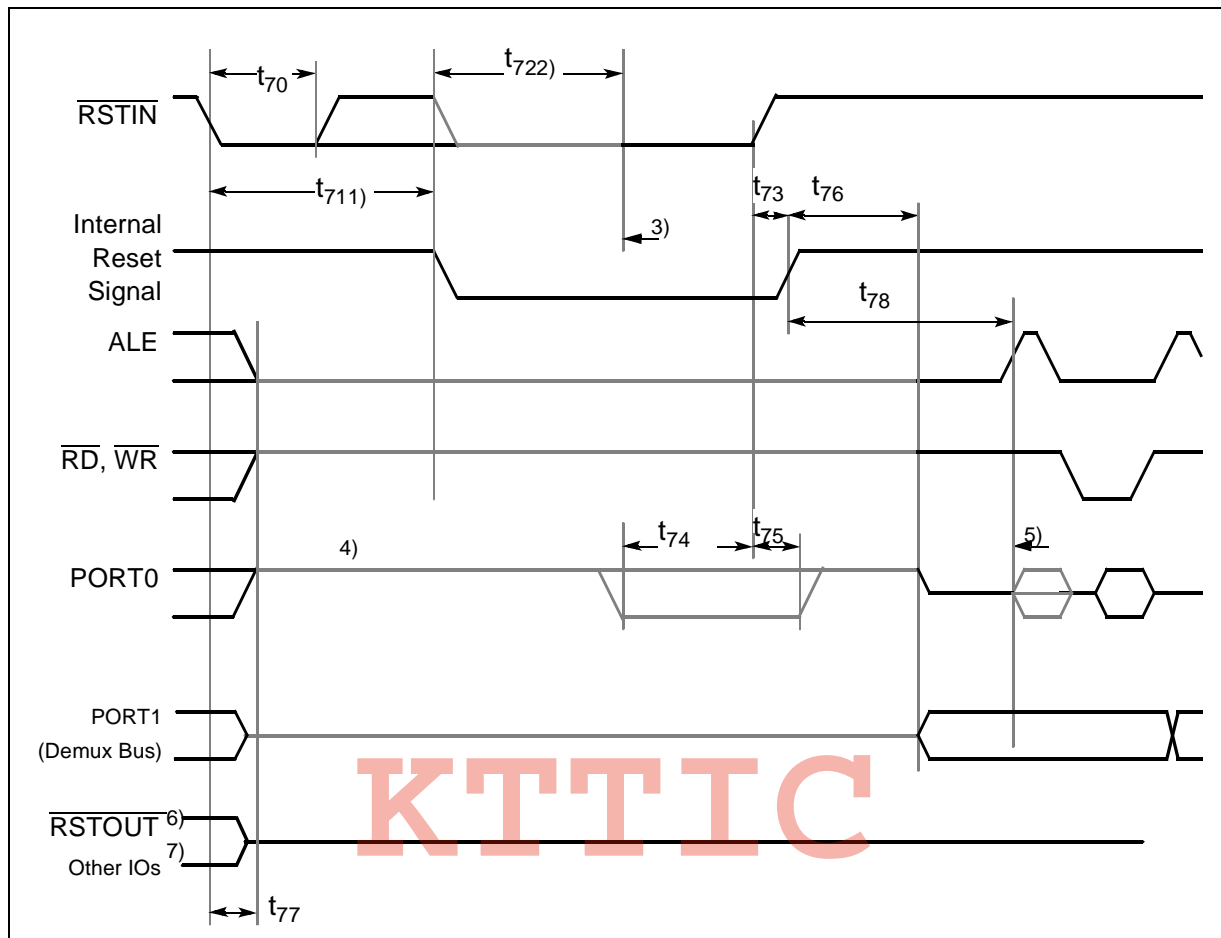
$t_{70}$

$t_{72}$2)

$\overline{RSTIN}$

$t_{71}$1)

$t_{73}$ $t_{76}$

Internal Reset Signal

3)

$t_{78}$

ALE

$\overline{RD}$, $\overline{WR}$

$t_{74}$ $t_{75}$

4)

5)

PORT0

PORT1 (Demux Bus)

KTTIC

$\overline{RSTOUT}$ 6)

Other IOs 7)

$t_{77}$